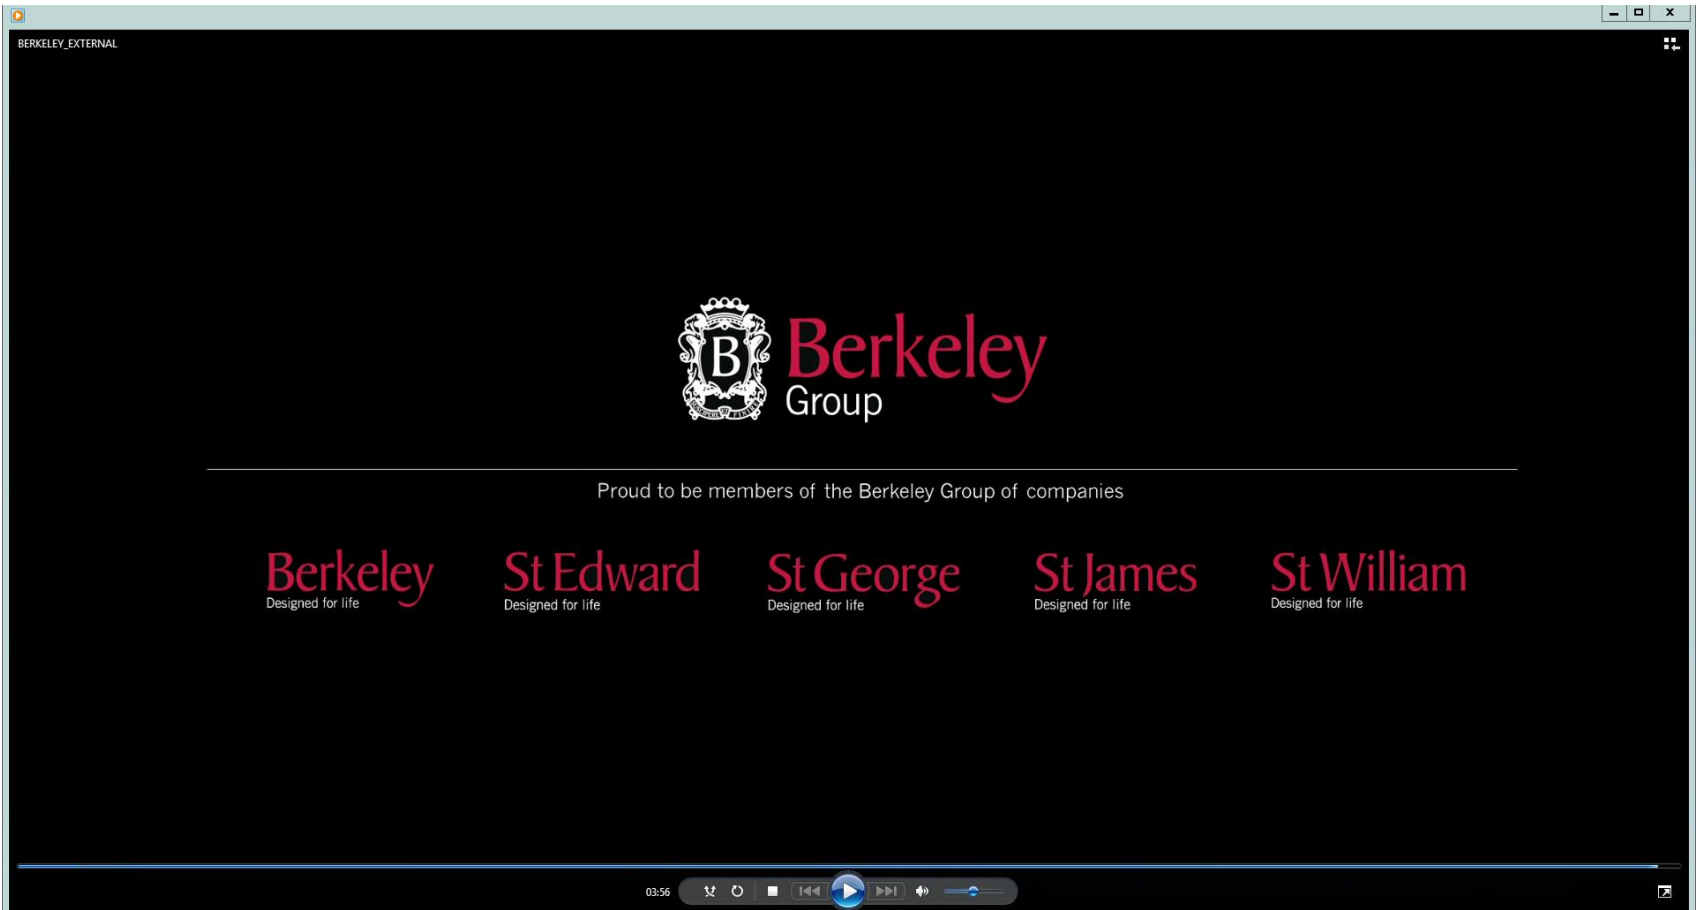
BERKELEY_EXTERNAL

B

Berkeley
Group

Proud to be members of the Berkeley Group of companies

Berkeley
Designed for life

St Edward
Designed for life

St George
Designed for life

St James
Designed for life

St William
Designed for life

03:56